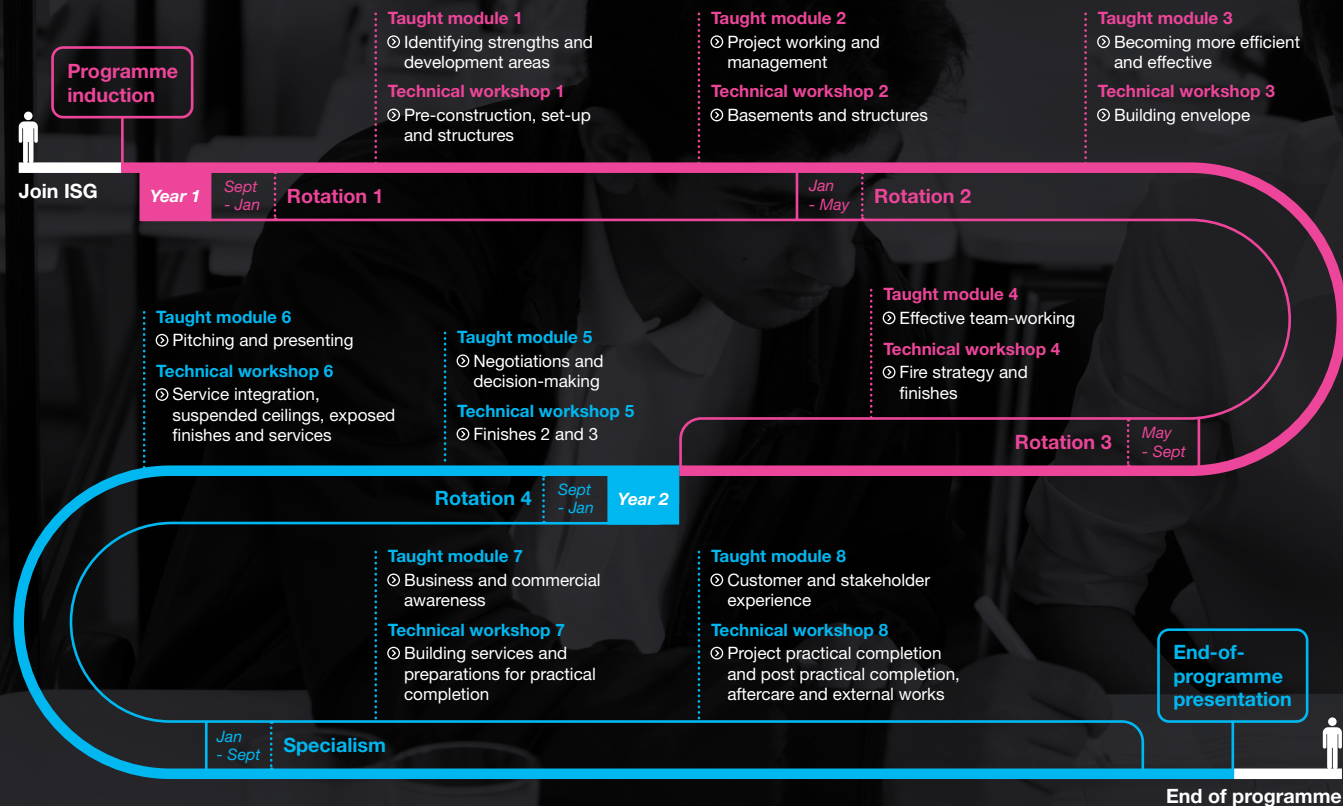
Programme induction

Join ISG

Taught module 1
Identifying strengths and development areas
Technical workshop 1
Pre-construction, set-up and structures

Taught module 2
Project working and management
Technical workshop 2
Basements and structures

Taught module 3
Becoming more efficient and effective
Technical workshop 3
Building envelope

Year 1 | Sept - Jan | Rotation 1 | Jan - May | Rotation 2

Taught module 6
Pitching and presenting
Technical workshop 6
Service integration, suspended ceilings, exposed finishes and services

Taught module 5
Negotiations and decision-making
Technical workshop 5
Finishes 2 and 3

Taught module 4
Effective team-working
Technical workshop 4
Fire strategy and finishes

Rotation 3 | May - Sept

Rotation 4 | Sept - Jan | Year 2

Taught module 7
Business and commercial awareness
Technical workshop 7
Building services and preparations for practical completion

Taught module 8
Customer and stakeholder experience
Technical workshop 8
Project practical completion and post practical completion, aftercare and external works

End-of-programme presentation

Jan - Sept | Specialism

End of programme